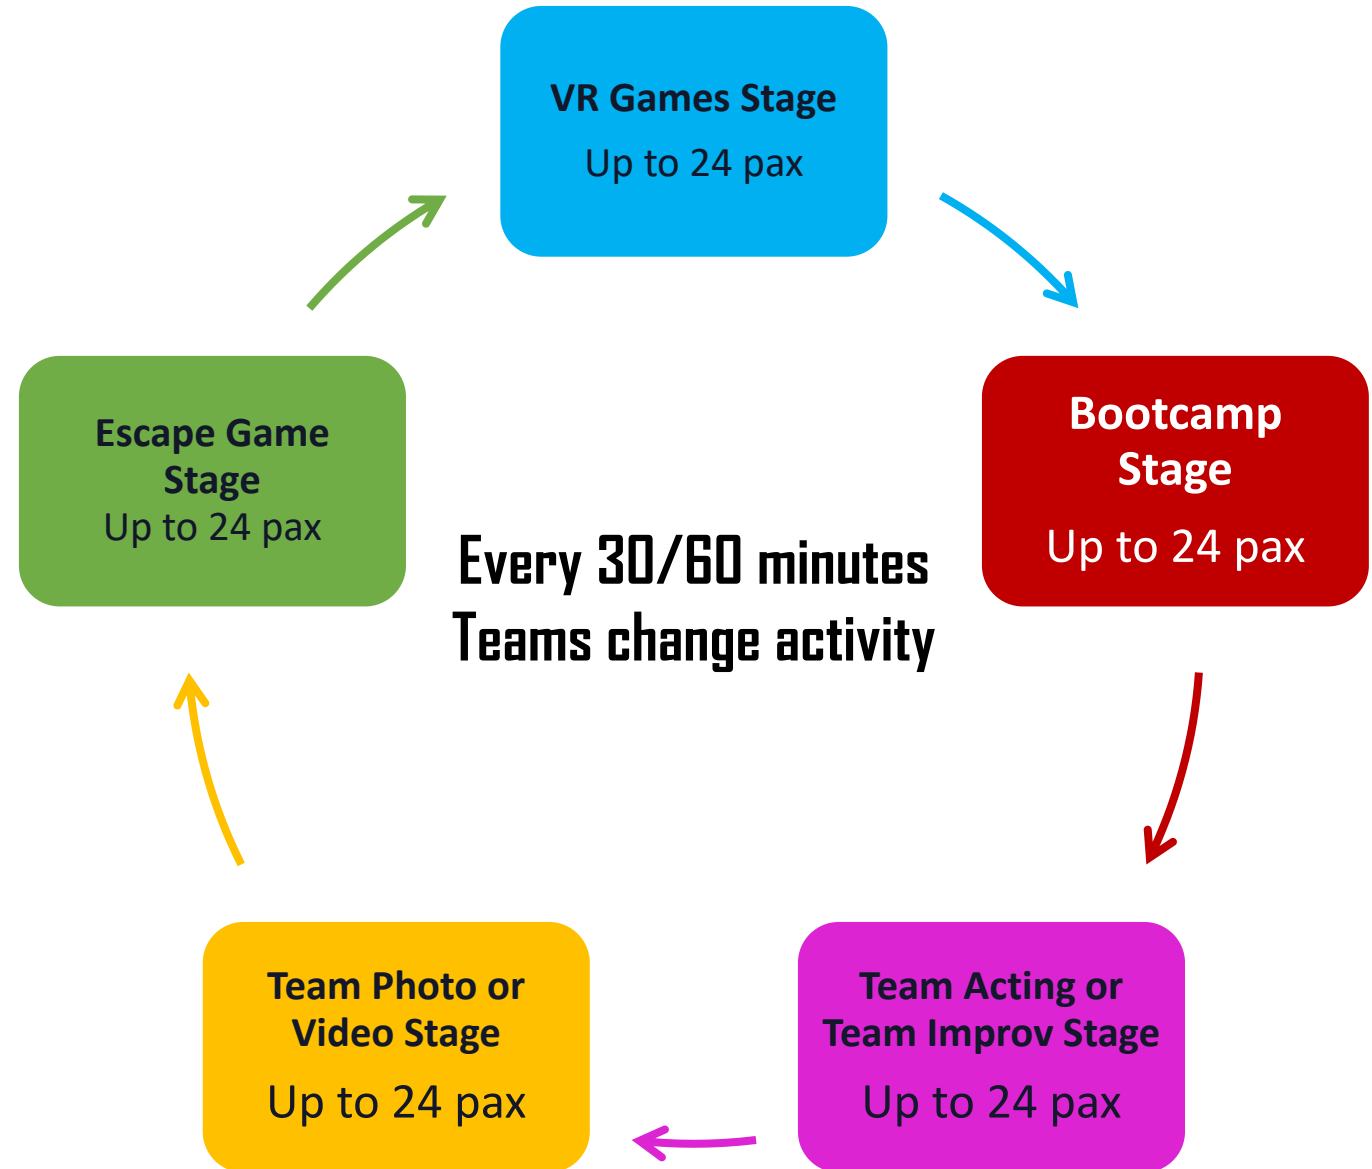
VR Games Stage
Up to 24 pax

Bootcamp Stage
Up to 24 pax

Team Acting or Team Improv Stage
Up to 24 pax

Team Photo or Video Stage
Up to 24 pax

Escape Game Stage
Up to 24 pax

Every 30/60 minutes
Teams change activity